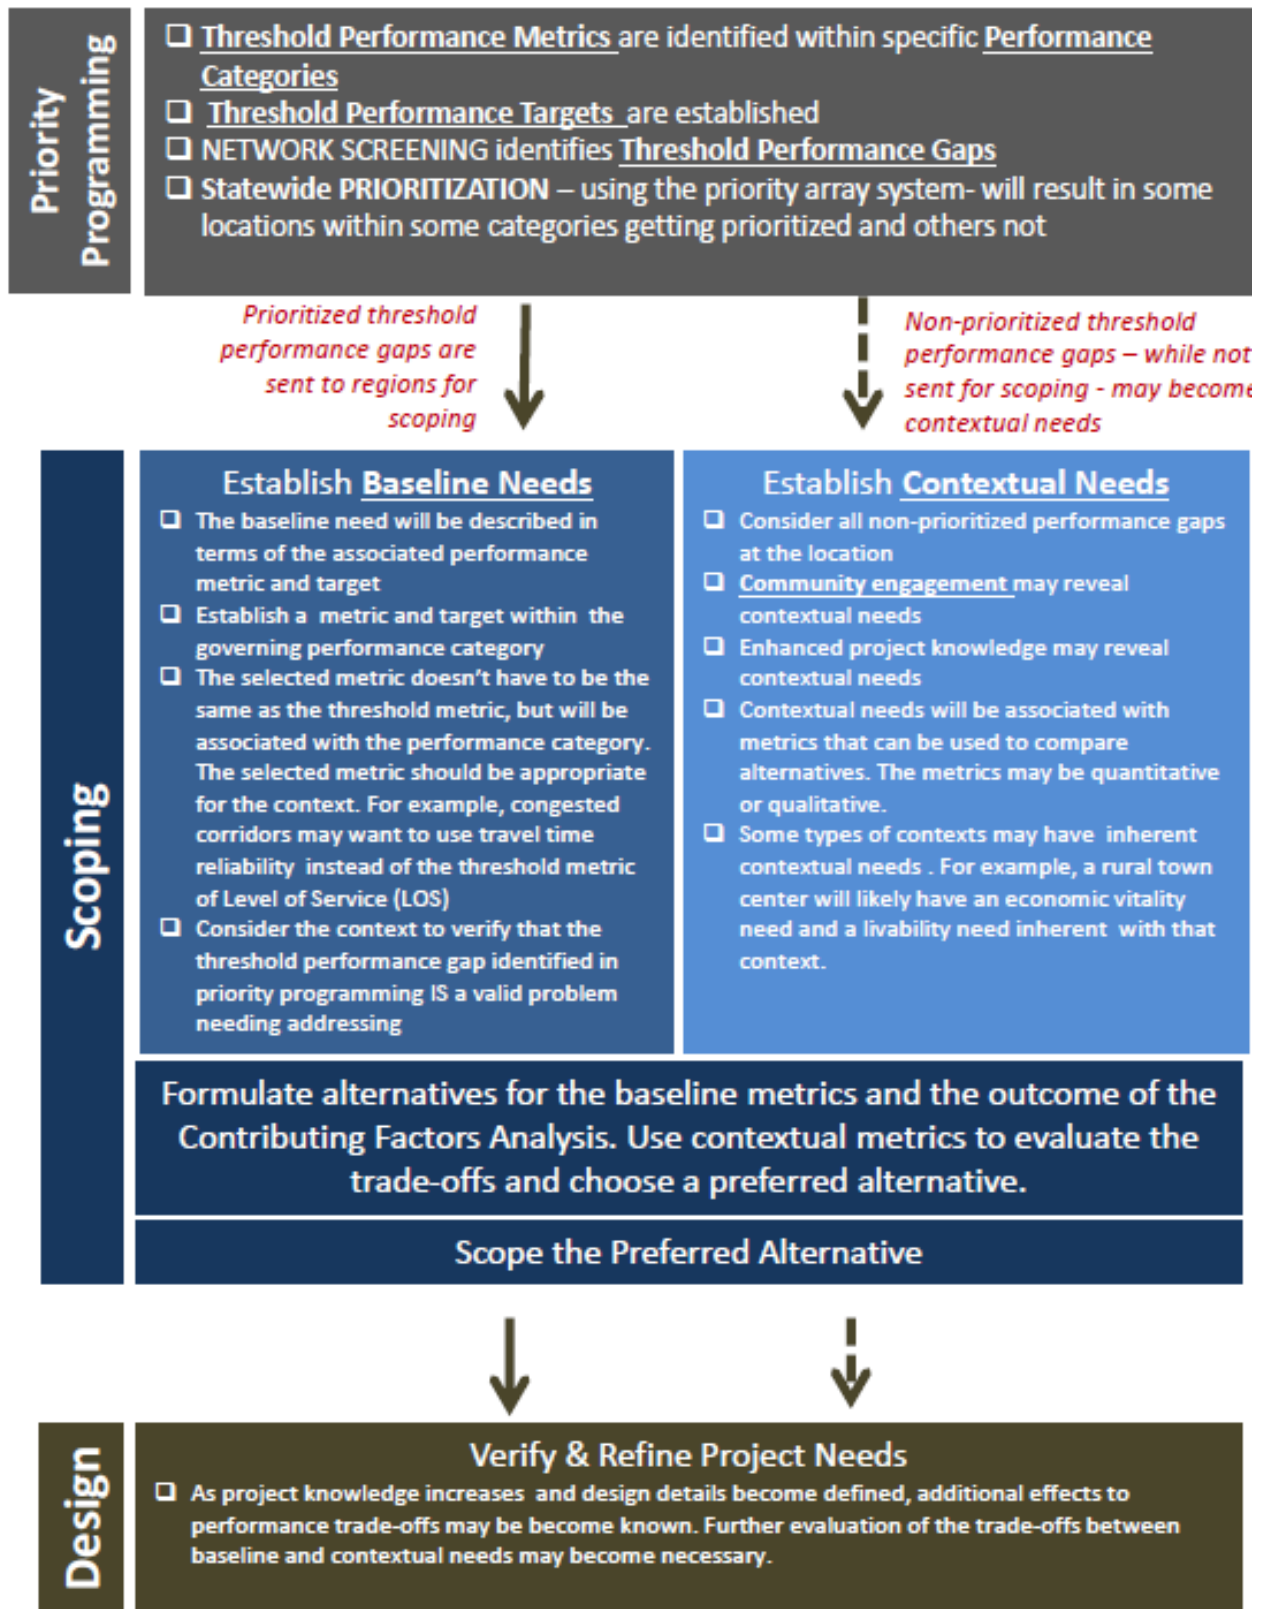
Priority Programming

❑ Threshold Performance Metrics are identified within specific Performance Categories
❑ Threshold Performance Targets are established
❑ NETWORK SCREENING identifies Threshold Performance Gaps
❑ Statewide PRIORITIZATION – using the priority array system- will result in some locations within some categories getting prioritized and others not

Prioritized threshold performance gaps are sent to regions for scoping

Non-prioritized threshold performance gaps – while not sent for scoping - may become contextual needs

Scoping

Establish Baseline Needs
❑ The baseline need will be described in terms of the associated performance metric and target
❑ Establish a metric and target within the governing performance category
❑ The selected metric doesn't have to be the same as the threshold metric, but will be associated with the performance category. The selected metric should be appropriate for the context. For example, congested corridors may want to use travel time reliability instead of the threshold metric of Level of Service (LOS)
❑ Consider the context to verify that the threshold performance gap identified in priority programming IS a valid problem needing addressing

Establish Contextual Needs
❑ Consider all non-prioritized performance gaps at the location
❑ Community engagement may reveal contextual needs
❑ Enhanced project knowledge may reveal contextual needs
❑ Contextual needs will be associated with metrics that can be used to compare alternatives. The metrics may be quantitative or qualitative.
❑ Some types of contexts may have inherent contextual needs . For example, a rural town center will likely have an economic vitality need and a livability need inherent with that context.

Formulate alternatives for the baseline metrics and the outcome of the Contributing Factors Analysis. Use contextual metrics to evaluate the trade-offs and choose a preferred alternative.

Scope the Preferred Alternative

Design

Verify & Refine Project Needs
❑ As project knowledge increases and design details become defined, additional effects to performance trade-offs may be become known. Further evaluation of the trade-offs between baseline and contextual needs may become necessary.